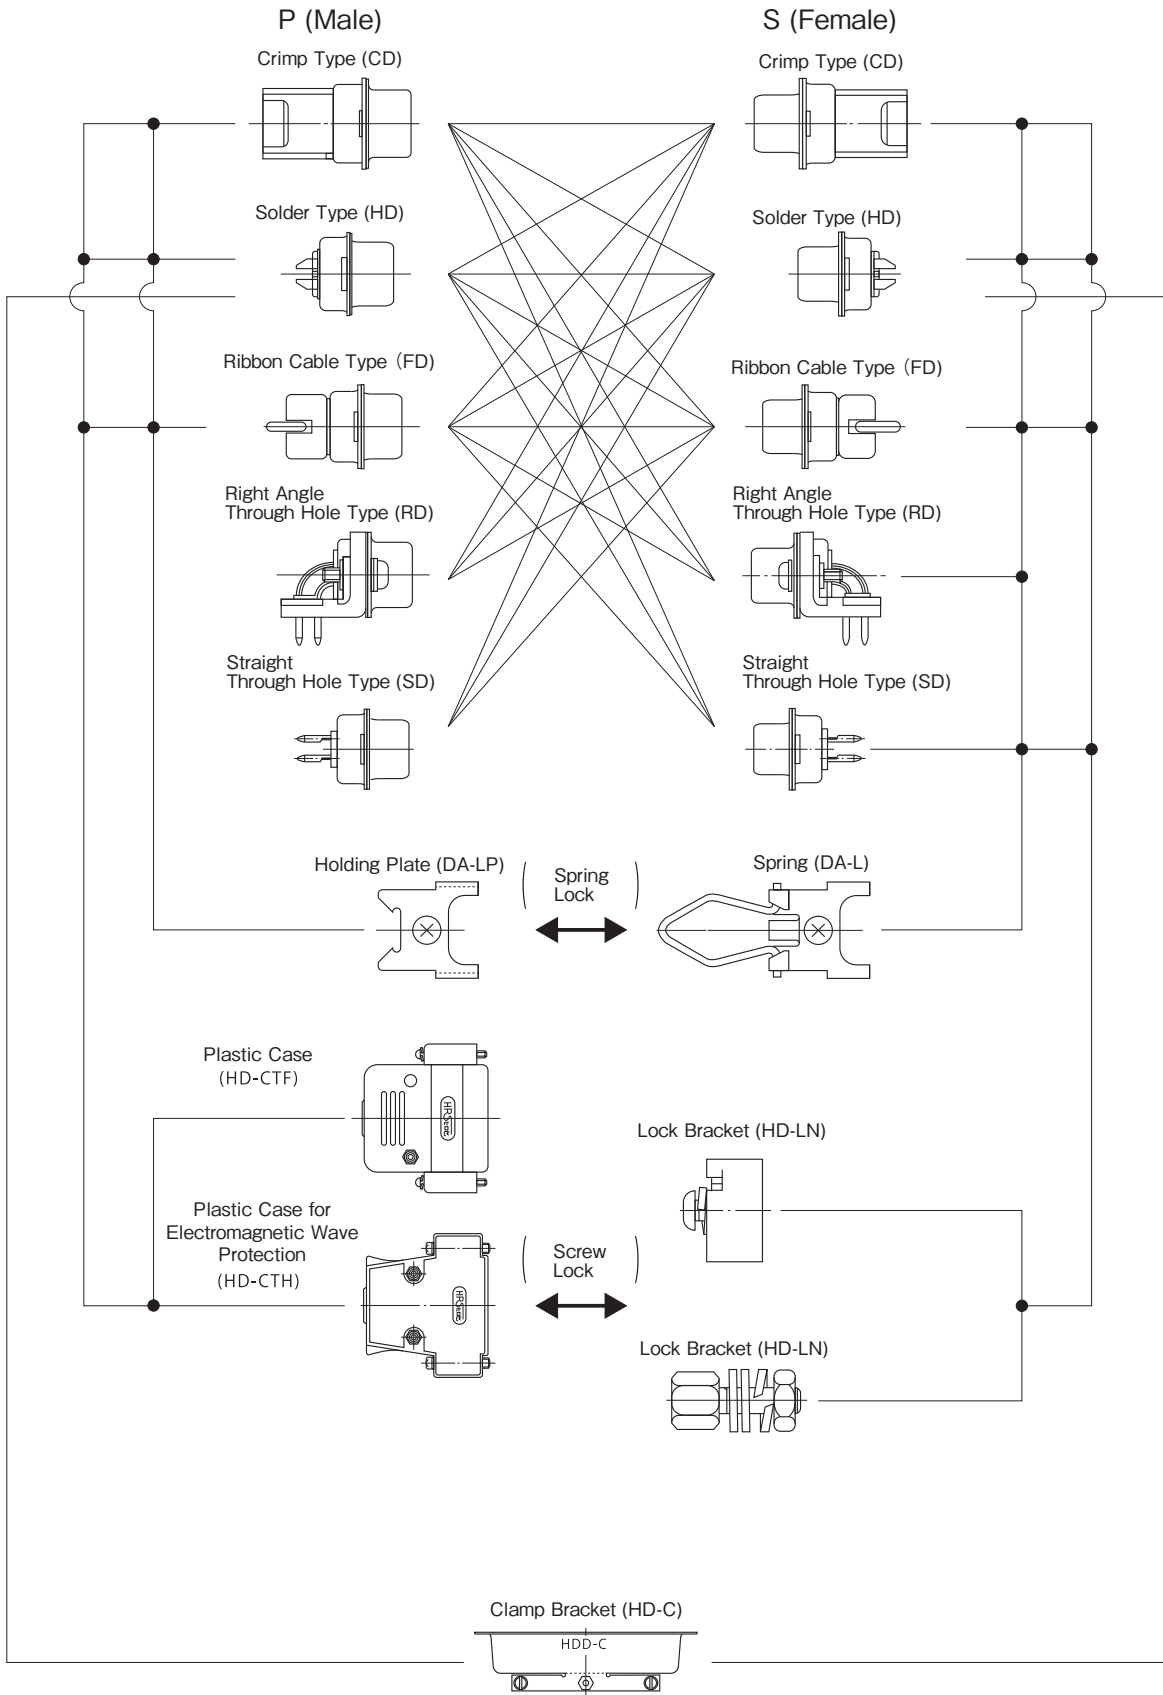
P (Male)

S (Female)

Crimp Type (CD)

Crimp Type (CD)

Solder Type (HD)

Solder Type (HD)

Ribbon Cable Type (FD)

Ribbon Cable Type (FD)

Right Angle Through Hole Type (RD)

Right Angle Through Hole Type (RD)

Straight Through Hole Type (SD)

Straight Through Hole Type (SD)

Holding Plate (DA-LP)

Spring Lock

Spring (DA-L)

Plastic Case (HD-CTF)

HRS

Lock Bracket (HD-LN)

Plastic Case for Electromagnetic Wave Protection (HD-CTH)

Screw Lock

HRS

Lock Bracket (HD-LN)

Clamp Bracket (HD-C)

HDD-C